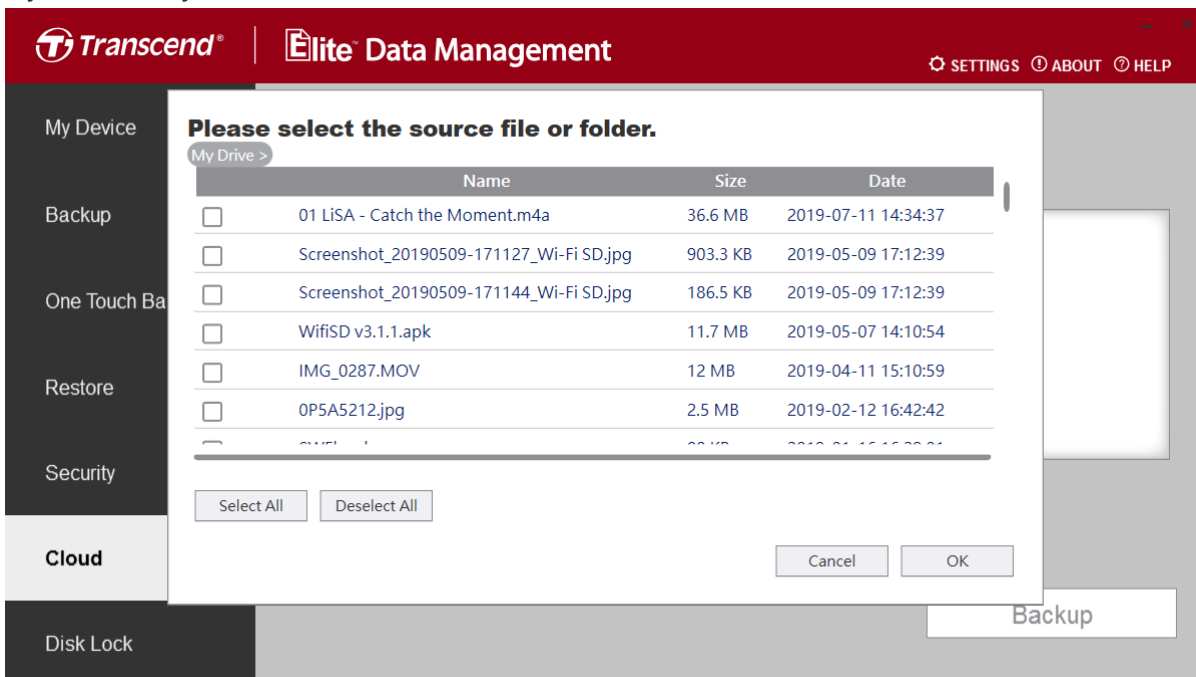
Transcend® | Elite Data Management

SETTINGS ABOUT HELP

My Device

Backup

One Touch Ba

Restore

Security

Cloud

Disk Lock

Please select the source file or folder.

My Drive >

| | Name | Size | Date |
|---|---|---|---|
| ☐ | 01 LiSA - Catch the Moment.m4a | 36.6 MB | 2019-07-11 14:34:37 |
| ☐ | Screenshot_20190509-171127_Wi-Fi SD.jpg | 903.3 KB | 2019-05-09 17:12:39 |
| ☐ | Screenshot_20190509-171144_Wi-Fi SD.jpg | 186.5 KB | 2019-05-09 17:12:39 |
| ☐ | WifiSD v3.1.1.apk | 11.7 MB | 2019-05-07 14:10:54 |
| ☐ | IMG_0287.MOV | 12 MB | 2019-04-11 15:10:59 |
| ☐ | 0P5A5212.jpg | 2.5 MB | 2019-02-12 16:42:42 |
| ☐ | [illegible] | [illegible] | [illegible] |

Select All Deselect All

Cancel OK

Backup